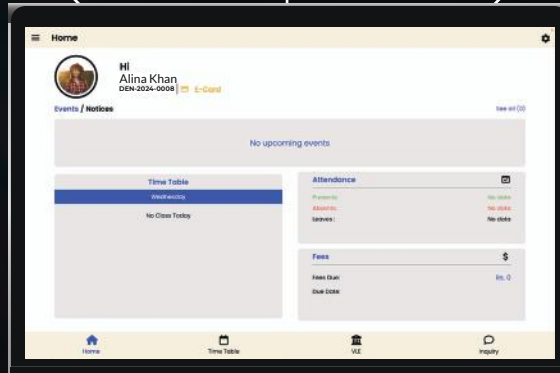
Home

Hi
Alina Khan
DEN-2024-0008 | E-Card

Events / Notices
See all (0)

No upcoming events

Time Table
Wednesday
No Class Today

Attendance
Presents: No data
Absents: No data
Leaves: No data

Fees
Fees Due: Rs. 0
Due Date:

Home
Time Table
VLE
Inquiry